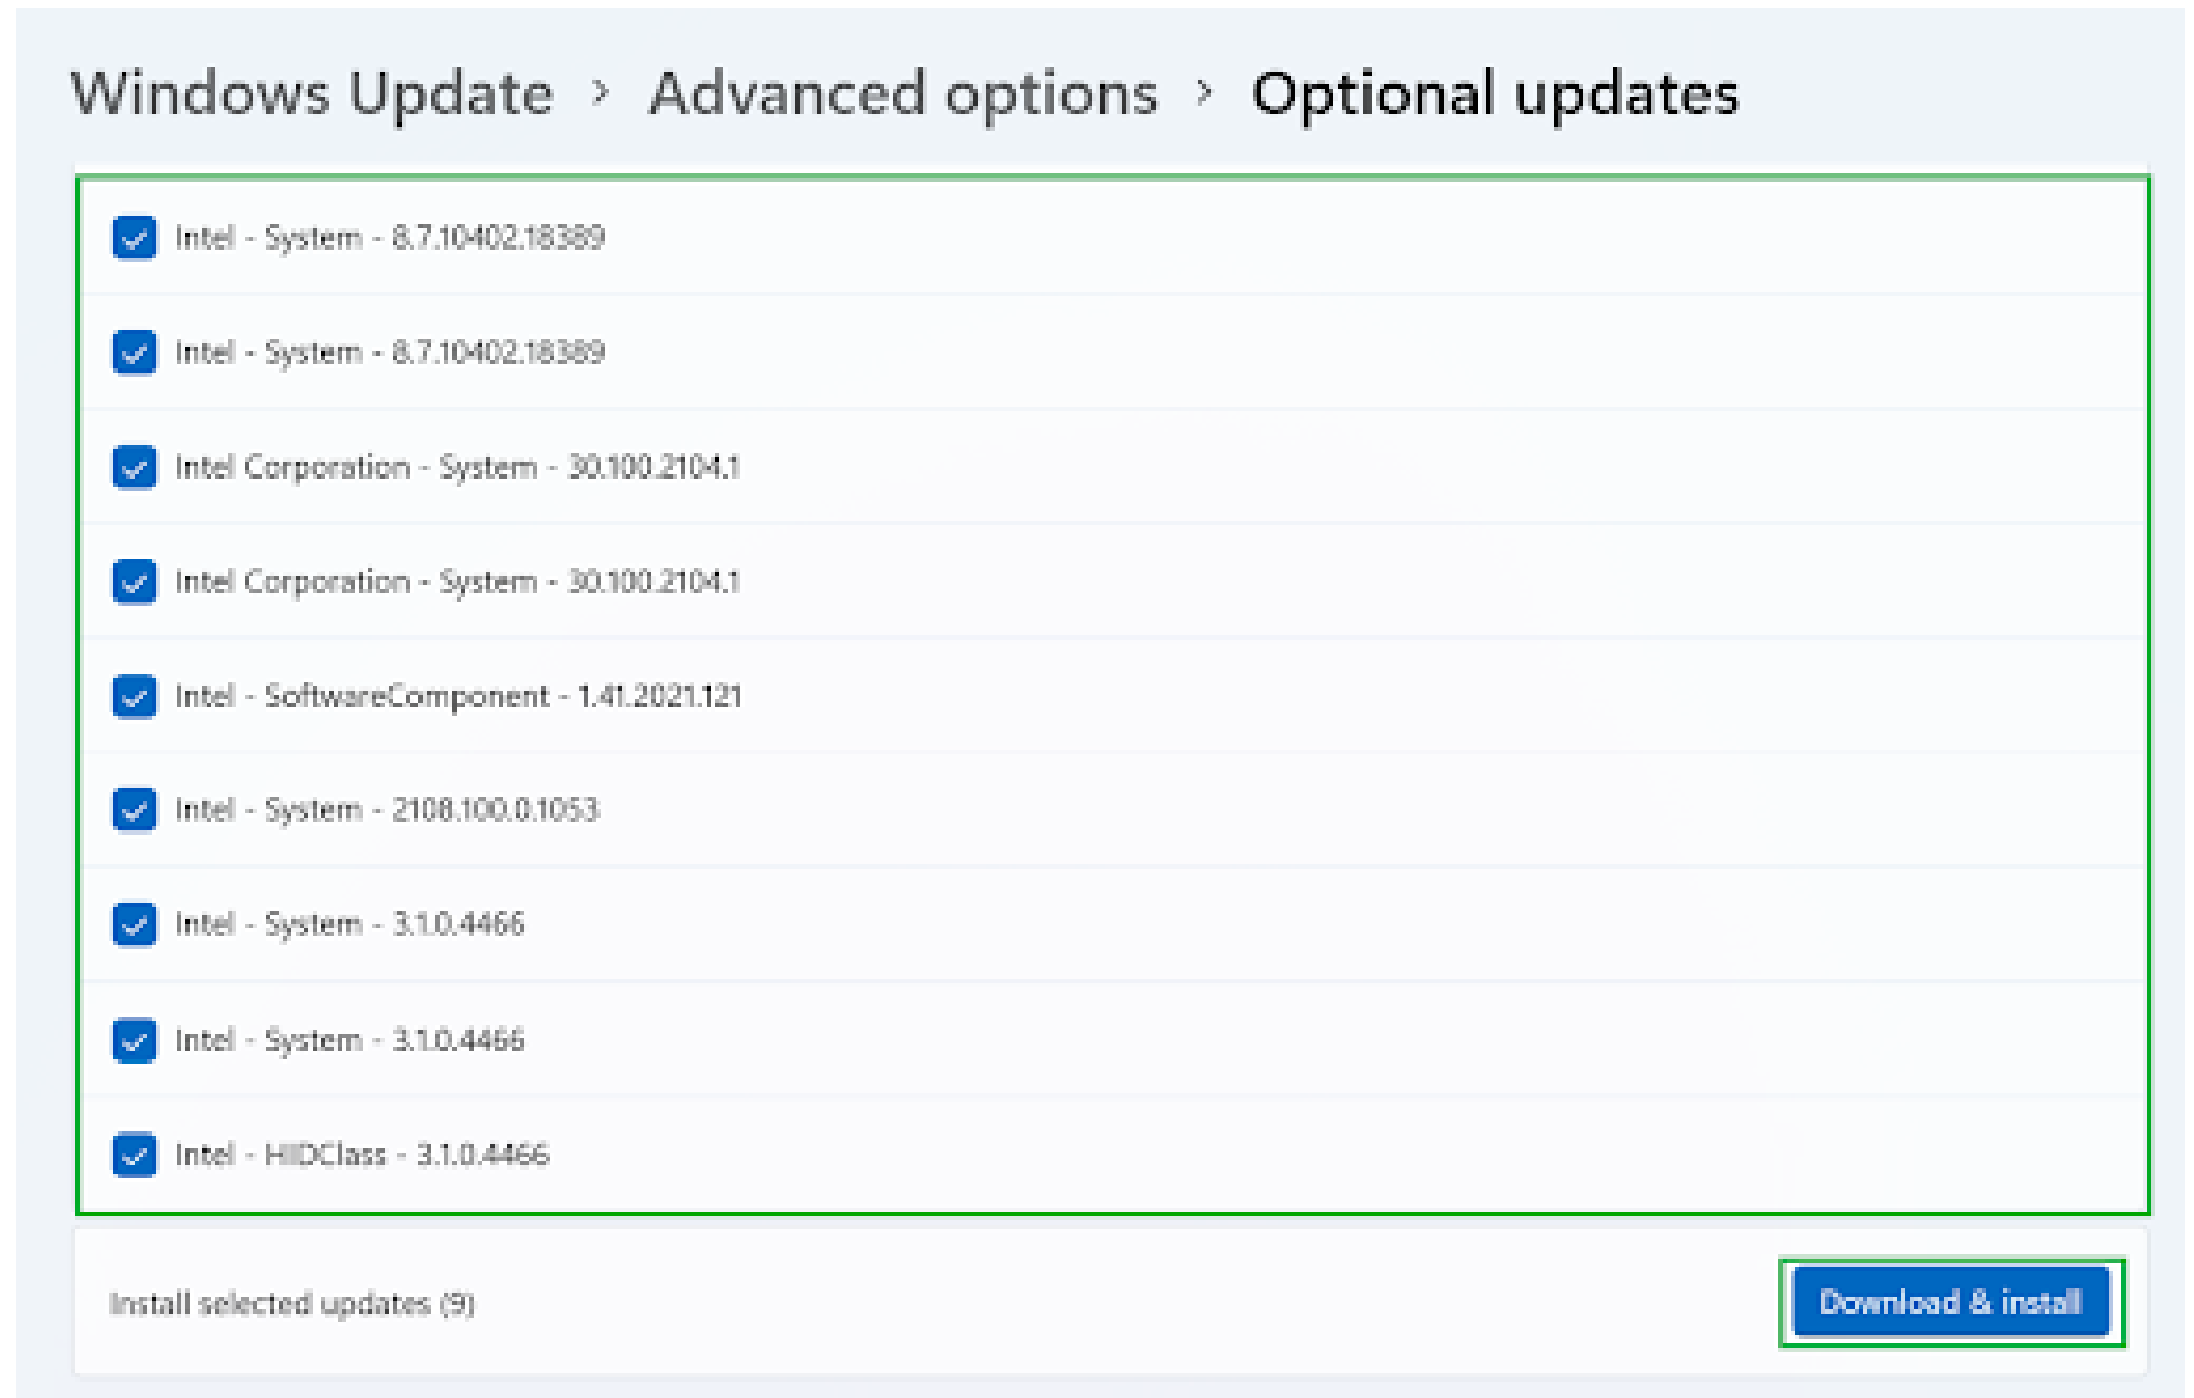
Windows Update › Advanced options › Optional updates

Intel - System - 8.7.10402.18389

Intel - System - 8.7.10402.18389

Intel Corporation - System - 30.100.2104.1

Intel Corporation - System - 30.100.2104.1

Intel - SoftwareComponent - 1.41.2021.121

Intel - System - 2108.100.0.1053

Intel - System - 3.1.0.4466

Intel - System - 3.1.0.4466

Intel - HIDClass - 3.1.0.4466

Install selected updates (9)

Download & install